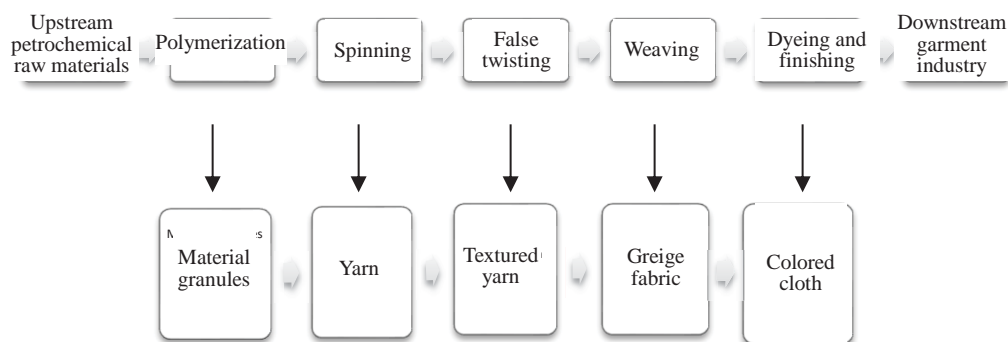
Upstream petrochemical raw materials

Polymerization

Spinning

False twisting

Weaving

Dyeing and finishing

Downstream garment industry

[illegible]

Material granules

Yarn

Textured yarn

Greige fabric

Colored cloth